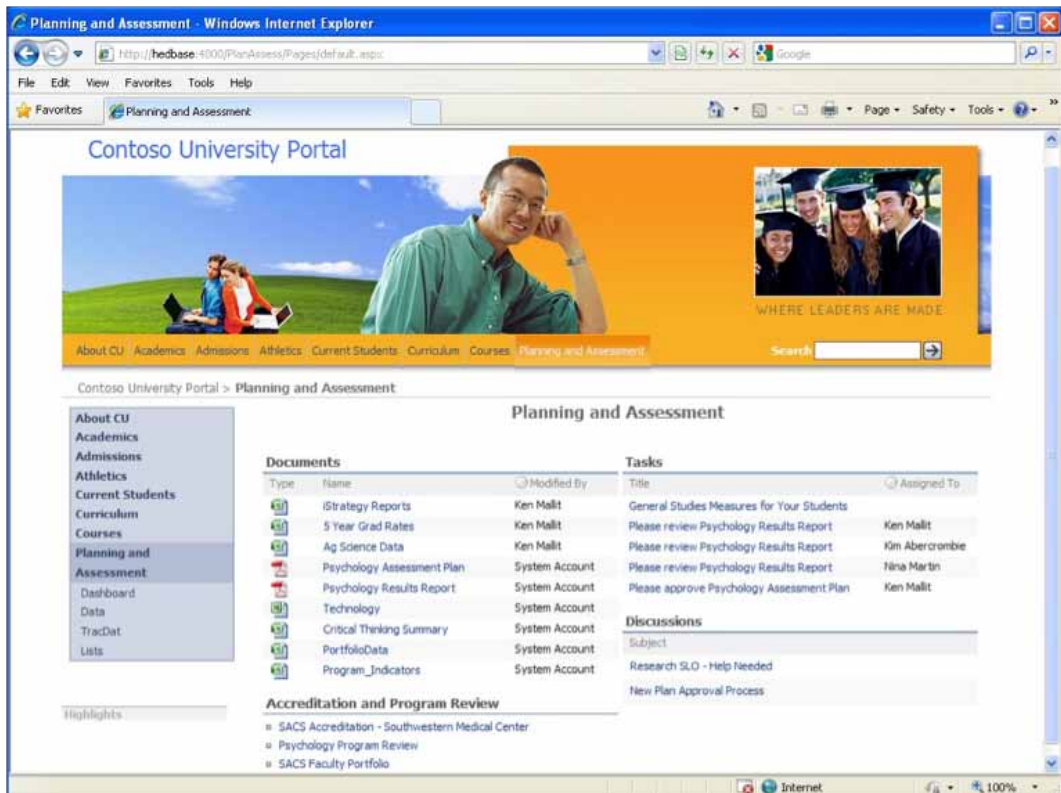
Planning and Assessment - Windows Internet Explorer

http://hedbase:4000/PlanAssess/Pages/default.aspx

Google

File Edit View Favorites Tools Help

Favorites | Planning and Assessment

Page ▾ Safety ▾ Tools ▾

Contoso University Portal

WHERE LEADERS ARE MADE

About CU | Academics | Admissions | Athletics | Current Students | Curriculum | Courses | Planning and Assessment

Search

Contoso University Portal > Planning and Assessment

Planning and Assessment

About CU
Academics
Admissions
Athletics
Current Students
Curriculum
Courses
Planning and Assessment
Dashboard
Data
TracDat
Lists

Highlights

Documents

| Type | Name | Modified By |
|---|---|---|
| | iStrategy Reports | Ken Mallit |
| | 5 Year Grad Rates | Ken Mallit |
| | Ag Science Data | Ken Mallit |
| | Psychology Assessment Plan | System Account |
| | Psychology Results Report | System Account |
| | Technology | System Account |
| | Critical Thinking Summary | System Account |
| | PortfolioData | System Account |
| | Program_Indicators | System Account |

Tasks

| Title | Assigned To |
|---|---|
| General Studies Measures for Your Students | |
| Please review Psychology Results Report | Ken Mallit |
| Please review Psychology Results Report | Kim Abercrombie |
| Please review Psychology Results Report | Nina Martin |
| Please approve Psychology Assessment Plan | Ken Mallit |

Discussions

| Subject |
|---|
| Research SLO - Help Needed |
| New Plan Approval Process |

Accreditation and Program Review

▫ SACS Accreditation - Southwestern Medical Center
▫ Psychology Program Review
▫ SACS Faculty Portfolio

Internet | 100%